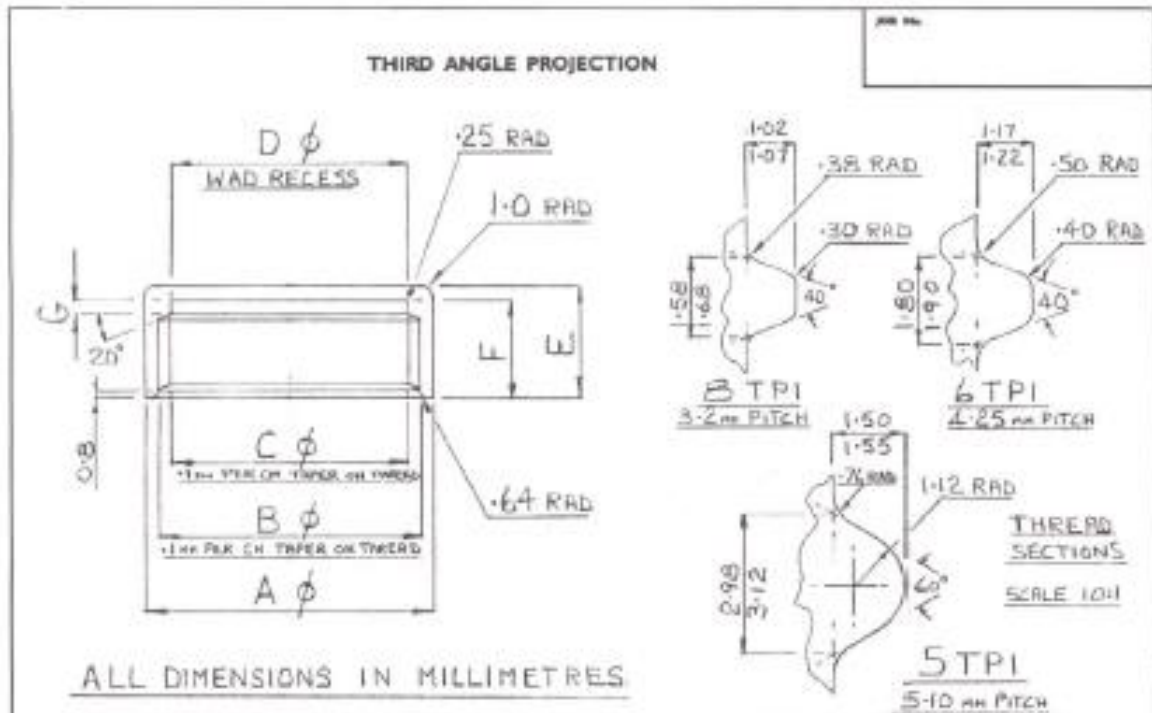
JOB No.

THIRD ANGLE PROJECTION

D $\phi$
WAD RECESS

·25 RAD

1·0 RAD

G

20°

0·8

F

E

C $\phi$
·1mm PER CM TAPER ON THREAD

·64 RAD

B $\phi$
·1mm PER CM TAPER ON THREAD

A $\phi$

ALL DIMENSIONS IN MILLIMETRES

1·02
1·07

·38 RAD

·30 RAD

1·58
1·68

40°

8 TPI
3·2mm PITCH

1·17
1·22

·50 RAD

·40 RAD

1·80
1·90

40°

6 TPI
4·25 mm PITCH

1·50
1·55

·76 RAD

1·12 RAD

2·98
3·12

40°

5 TPI
5·10 mm PITCH

THREAD SECTIONS

SCALE 10:1